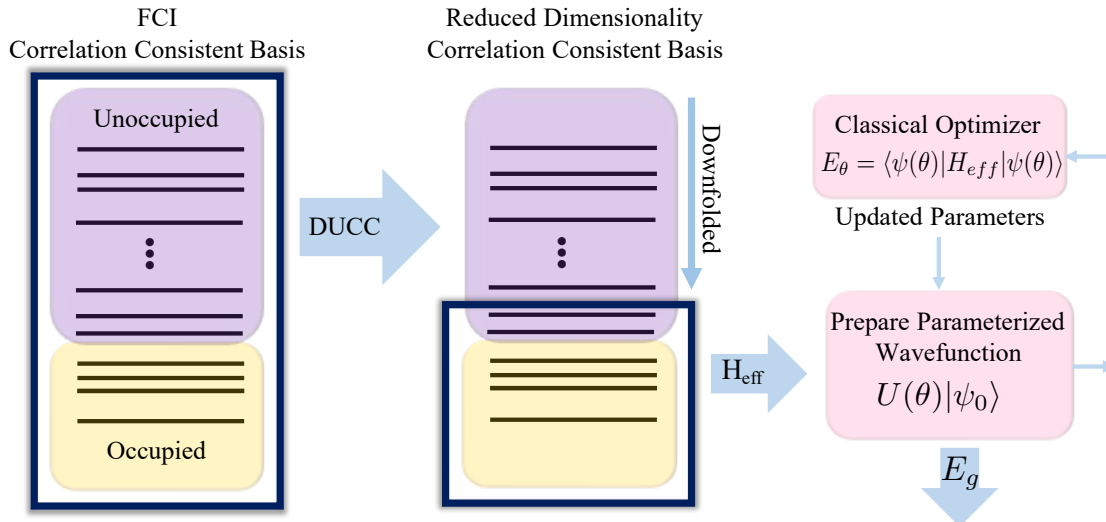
FCI
Correlation Consistent Basis

Unoccupied

Occupied

DUCC

Reduced Dimensionality
Correlation Consistent Basis

Downfolded

$H_{eff}$

Classical Optimizer
$E_\theta = \langle \psi(\theta) | H_{eff} | \psi(\theta) \rangle$

Updated Parameters

Prepare Parameterized Wavefunction
$U(\theta)|\psi_0\rangle$

$E_g$